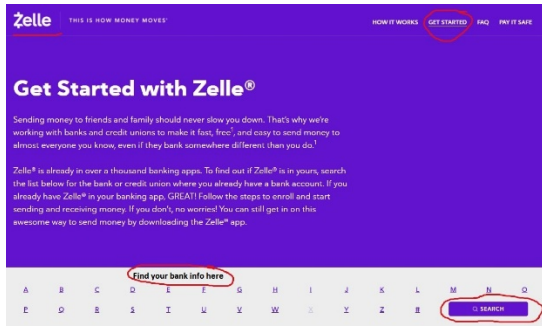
Zelle THIS IS HOW MONEY MOVES

HOW IT WORKS GET STARTED FAQ PAY IT SAFE

Get Started with Zelle®

Sending money to friends and family should never slow you down. That's why we're working with banks and credit unions to make it fast, free¹, and easy to send money to almost everyone you know, even if they bank somewhere different than you do.¹

Zelle® is already in over a thousand banking apps. To find out if Zelle® is in yours, search the list below for the bank or credit union where you already have a bank account. If you already have Zelle® in your banking app, GREAT! Follow the steps to enroll and start sending and receiving money. If you don't, no worries! You can still get in on this awesome way to send money by downloading the Zelle® app.

Find your bank info here

A B C D E F G H I J K L M N O
P Q R S T U V W X Y Z #

SEARCH